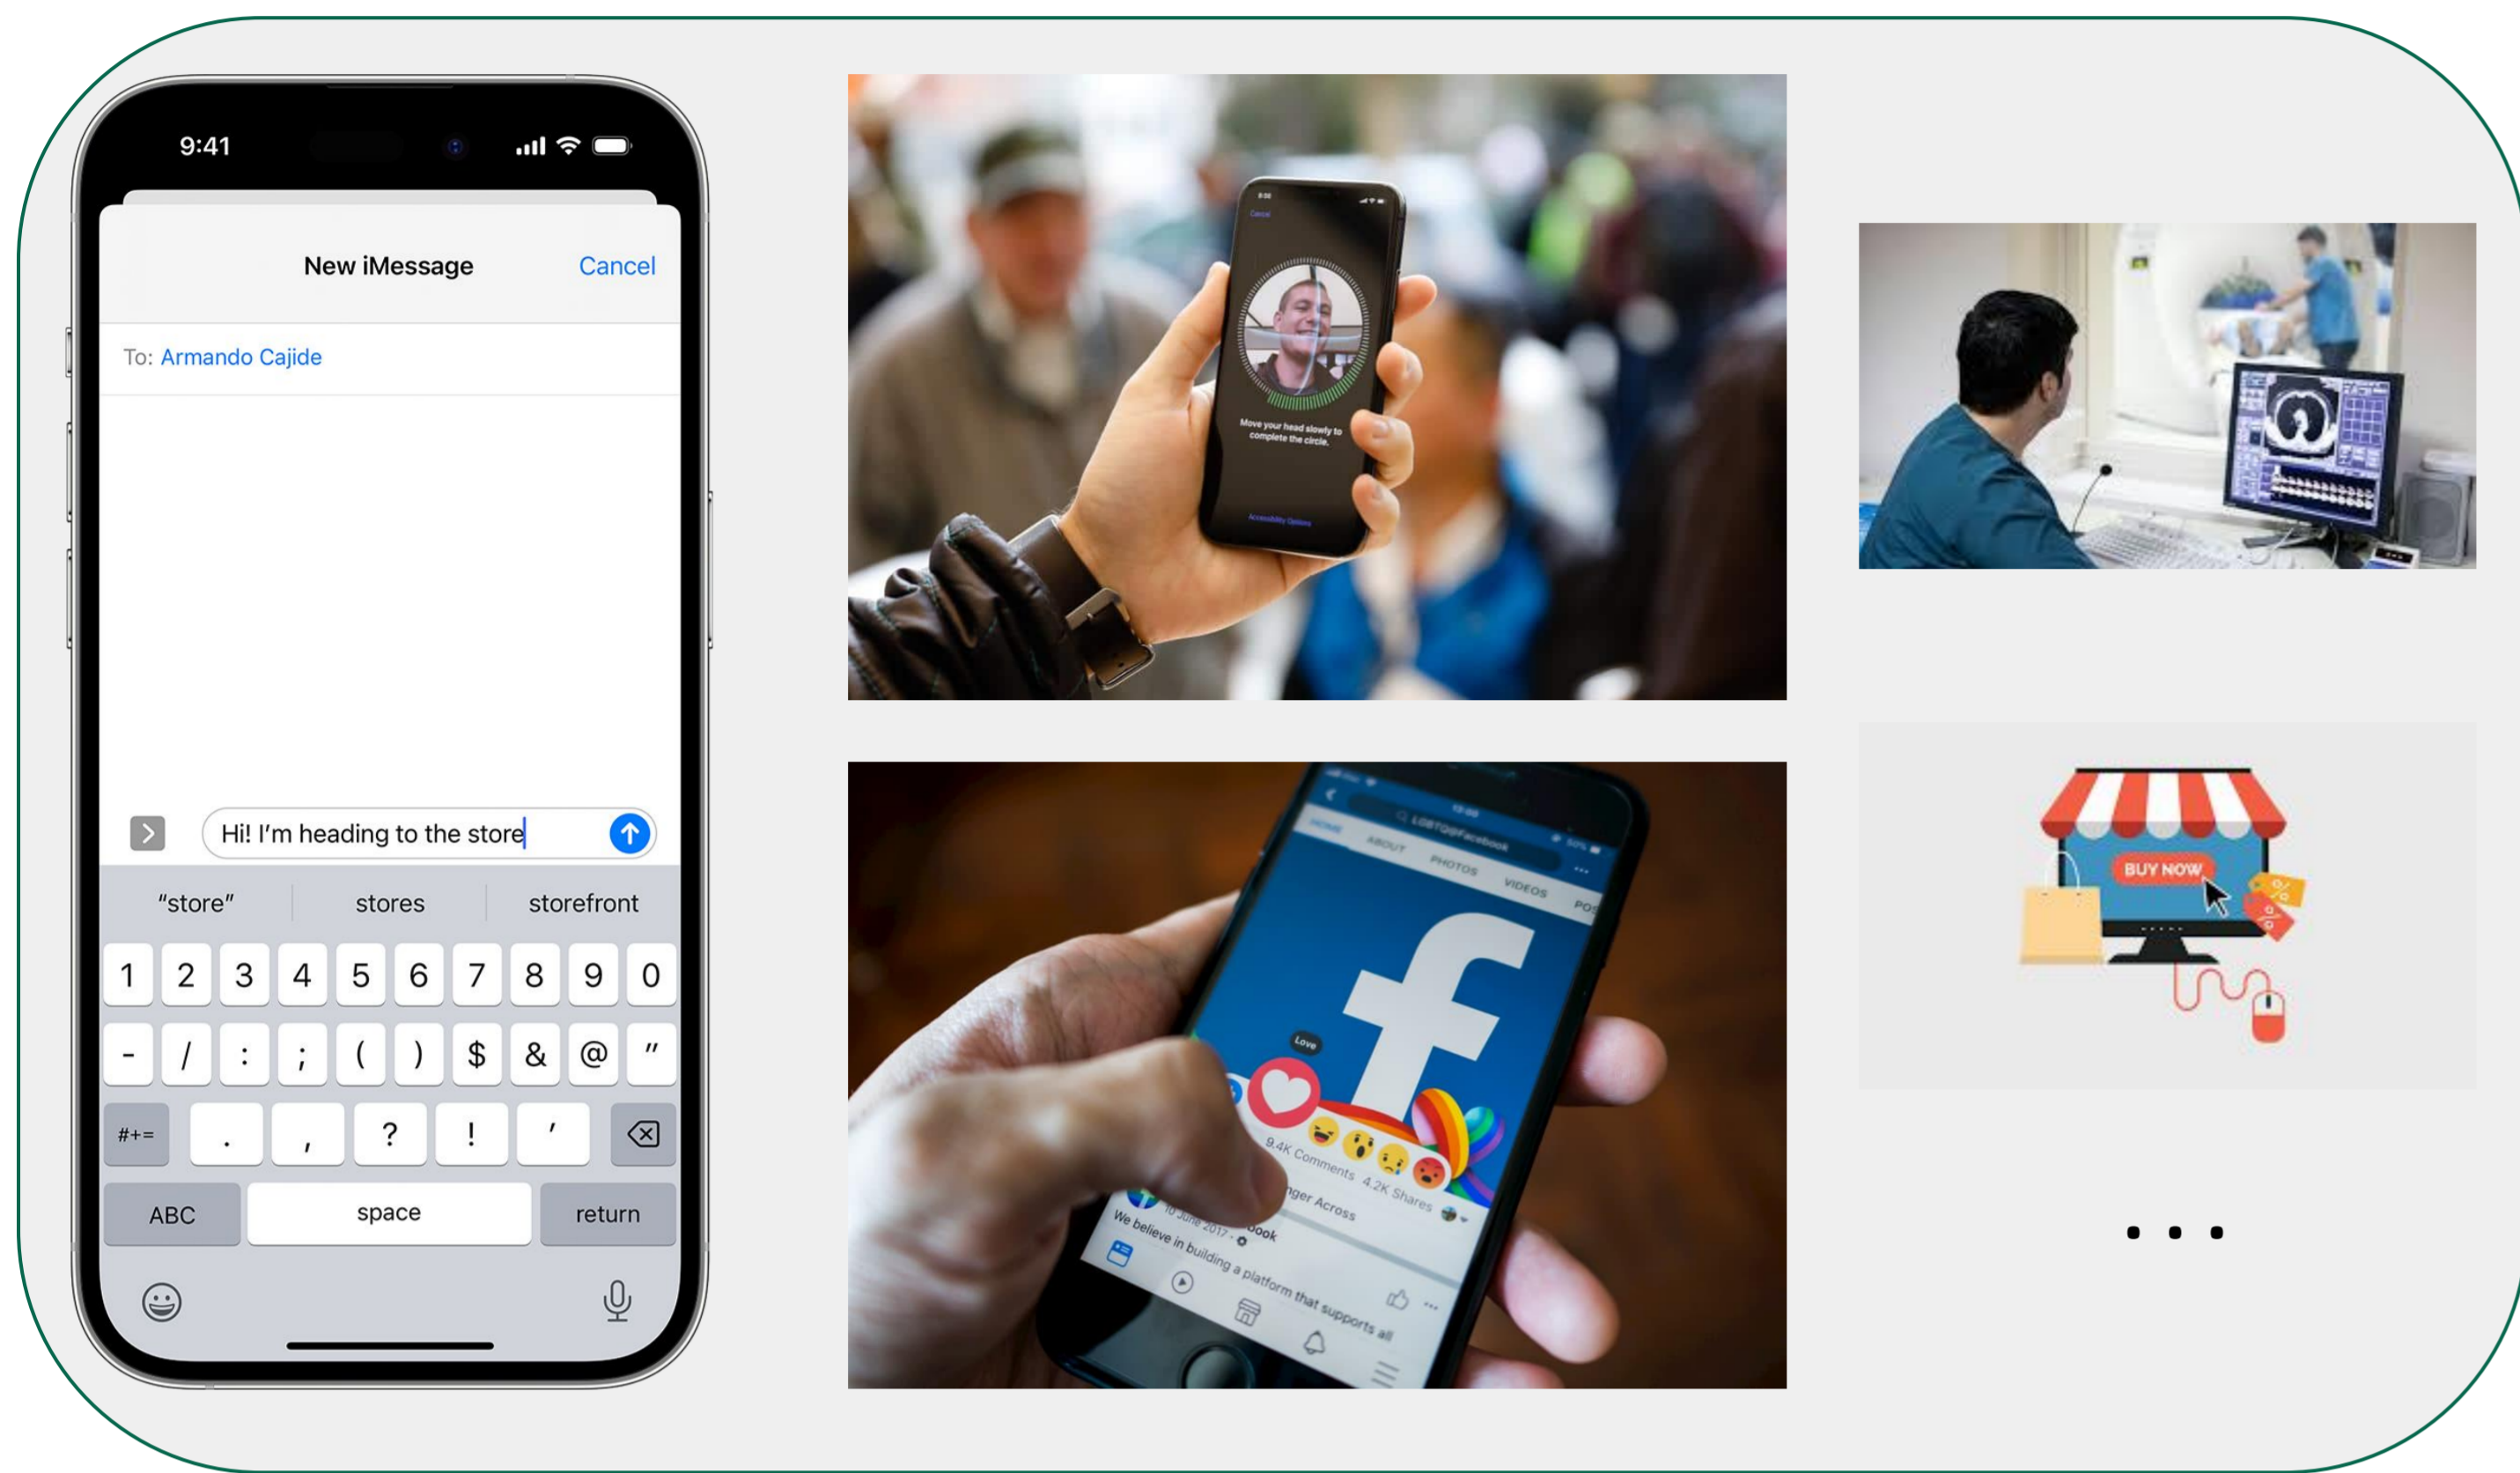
9:41

New iMessage Cancel

To: Armando Cajide

Hi! I'm heading to the store

"store" stores storefront

1 2 3 4 5 6 7 8 9 0

- / : ; ( ) $ & @ "

#+= . , ? ! ' 

ABC space return

Cancel

Move your head slowly to complete the circle.

Accessibility Options

HOME ABOUT PHOTOS VIDEOS POS

Love

9.4K Comments 4.2K Shares

We believe in building a platform that supports all

BUY NOW

. . .